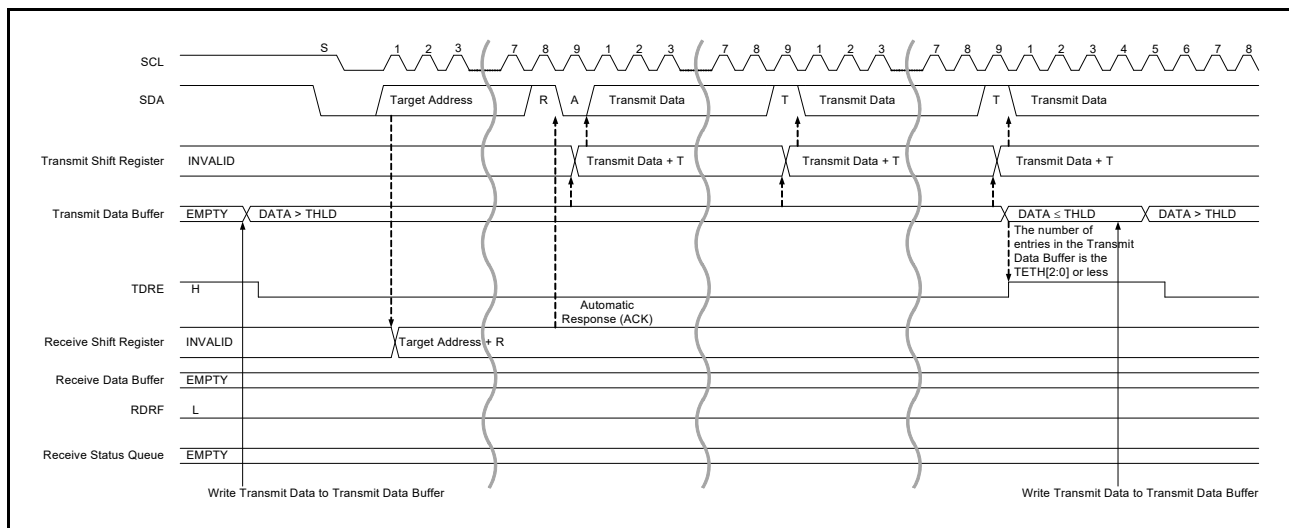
SCL

S 1 2 3 7 8 9 1 2 3 7 8 9 1 2 3 7 8 9 1 2 3 4 5 6 7 8

SDA

Target Address R A Transmit Data T Transmit Data T Transmit Data

Transmit Shift Register INVALID Transmit Data + T Transmit Data + T Transmit Data + T

Transmit Data Buffer EMPTY DATA > THLD DATA ≤ THLD DATA > THLD

The number of entries in the Transmit Data Buffer is the TETH[2:0] or less

TDRE H

Automatic Response (ACK)

Receive Shift Register INVALID Target Address + R

Receive Data Buffer EMPTY

RDRF L

Receive Status Queue EMPTY

Write Transmit Data to Transmit Data Buffer

Write Transmit Data to Transmit Data Buffer